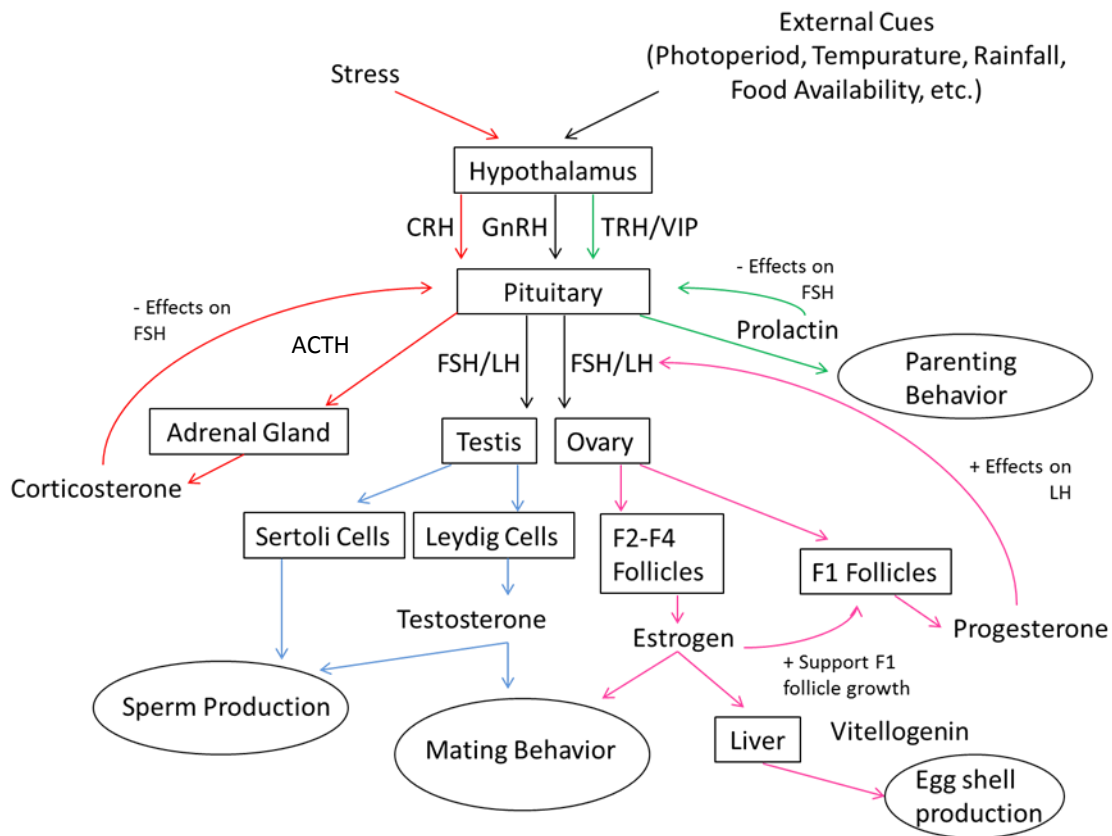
Stress

External Cues (Photoperiod, Tempurature, Rainfall, Food Availability, etc.)

Hypothalamus

CRH

GnRH

TRH/VIP

Pituitary

- Effects on FSH

- Effects on FSH

Prolactin

ACTH

FSH/LH

FSH/LH

Parenting Behavior

Adrenal Gland

Testis

Ovary

+ Effects on LH

Corticosterone

Sertoli Cells

Leydig Cells

F2-F4 Follicles

F1 Follicles

Testosterone

Estrogen

Progesterone

+ Support F1 follicle growth

Sperm Production

Mating Behavior

Liver

Vitellogenin

Egg shell production